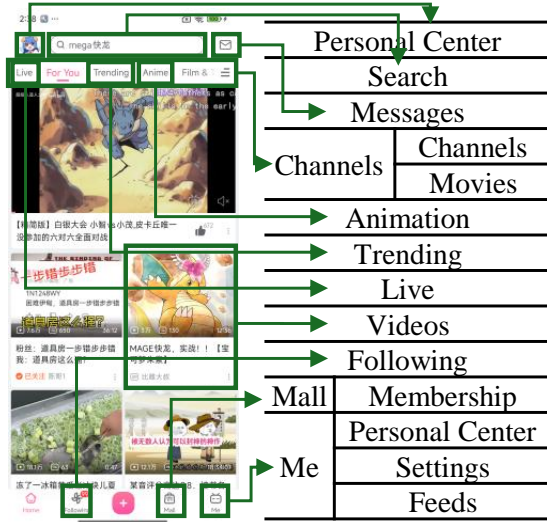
2:38
mega快龙
Live
For You
Trending
Anime
Film &
【精简版】白银大会 小智vs小茂,皮卡丘唯一没参加的六对六全面对战
一步错步步错
粉丝:道具房一步错步步错
MAGE快龙,实战!!【宝可梦朱紫】
冻了一冰箱
某音评论
Home
Following
Mall
Me

Personal Center
Search
Messages
Channels
Channels
Movies
Animation
Trending
Live
Videos
Following
Mall
Membership
Personal Center
Me
Settings
Feeds